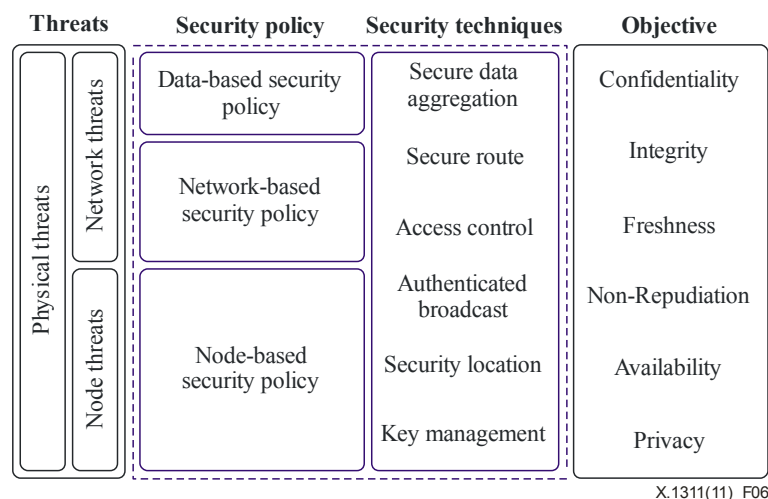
| Threats | | Security policy | Security techniques | Objective |
|---|---|---|---|---|
| Physical threats | Network threats | Data-based security policy | Secure data aggregation | Confidentiality |
| | | Network-based security policy | Secure route | Integrity |
| | | | Access control | Freshness |
| | Node threats | Node-based security policy | Authenticated broadcast | Non-Repudiation |
| | | | Security location | Availability |
| | | | Key management | Privacy |

X.1311(11)_F06